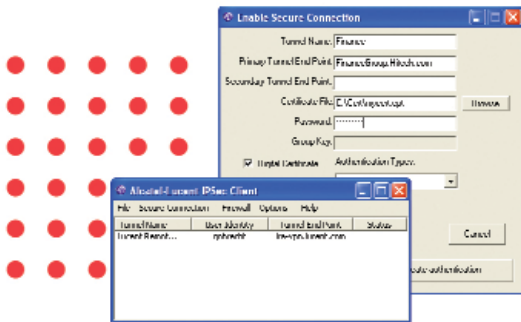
Enable Secure Connection

Tunnel Name: Finance

Primary Tunnel End Point: FinanceGroup.Hitech.com

Secondary Tunnel End Point:

Certificate File: E:\Certs\expert.cpt

Browse

Password: ••••••••

Group Key:

Digital Certificate

Authentication Type:

Cancel

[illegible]ate authentication

Alcatel-Lucent IPSec Client

File Secure Connection Firewall Options Help

| Tunnel Name | User Identity | Tunnel End Point | Status |
|---|---|---|---|
| Lucent Remot... | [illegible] | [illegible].lucent.com | |